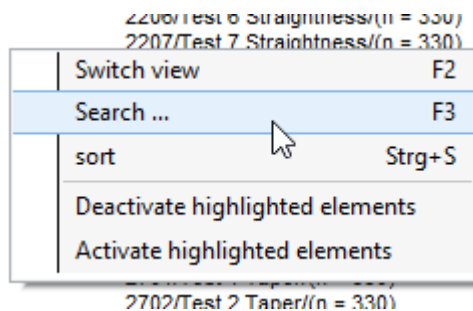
2206/Test 6 Straightness/(n = 330)
2207/Test 7 Straightness/(n = 330)

Switch view F2
Search ... F3
sort Strg+S
Deactivate highlighted elements
Activate highlighted elements

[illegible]
2702/Test 2 Taper/(n = 330)